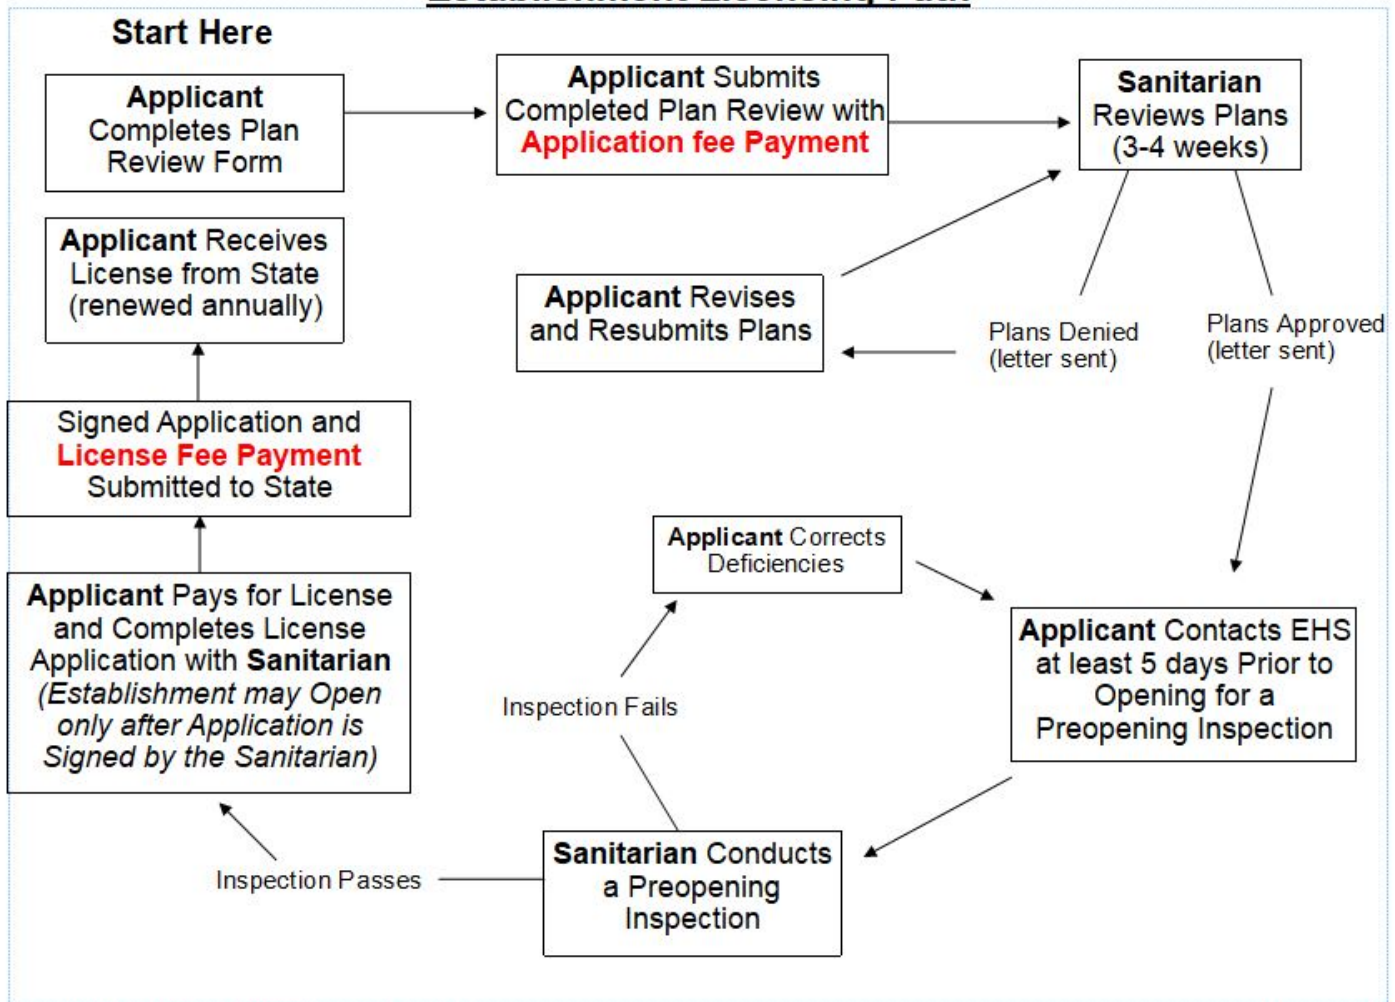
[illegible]

Start Here

Applicant Completes Plan Review Form

Applicant Submits Completed Plan Review with Application fee Payment

Sanitarian Reviews Plans (3-4 weeks)

Applicant Receives License from State (renewed annually)

Applicant Revises and Resubmits Plans

Plans Denied (letter sent)

Plans Approved (letter sent)

Signed Application and License Fee Payment Submitted to State

Applicant Corrects Deficiencies

Applicant Pays for License and Completes License Application with Sanitarian *(Establishment may Open only after Application is Signed by the Sanitarian)*

Inspection Fails

Applicant Contacts EHS at least 5 days Prior to Opening for a Preopening Inspection

Inspection Passes

Sanitarian Conducts a Preopening Inspection